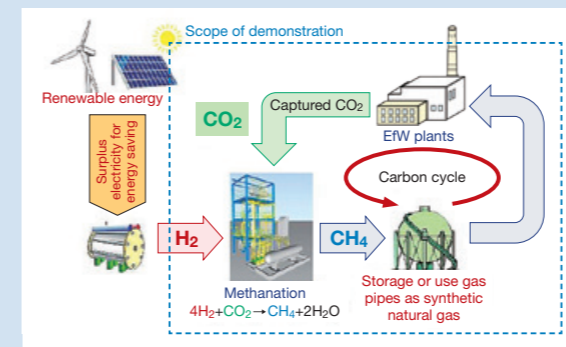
Scope of demonstration

Renewable energy

Surplus electricity for energy saving

$CO_2$

Captured $CO_2$

EfW plants

Carbon cycle

$H_2$

$CH_4$

Methanation

$4H_2+CO_2 \rightarrow CH_4+2H_2O$

Storage or use gas pipes as synthetic natural gas